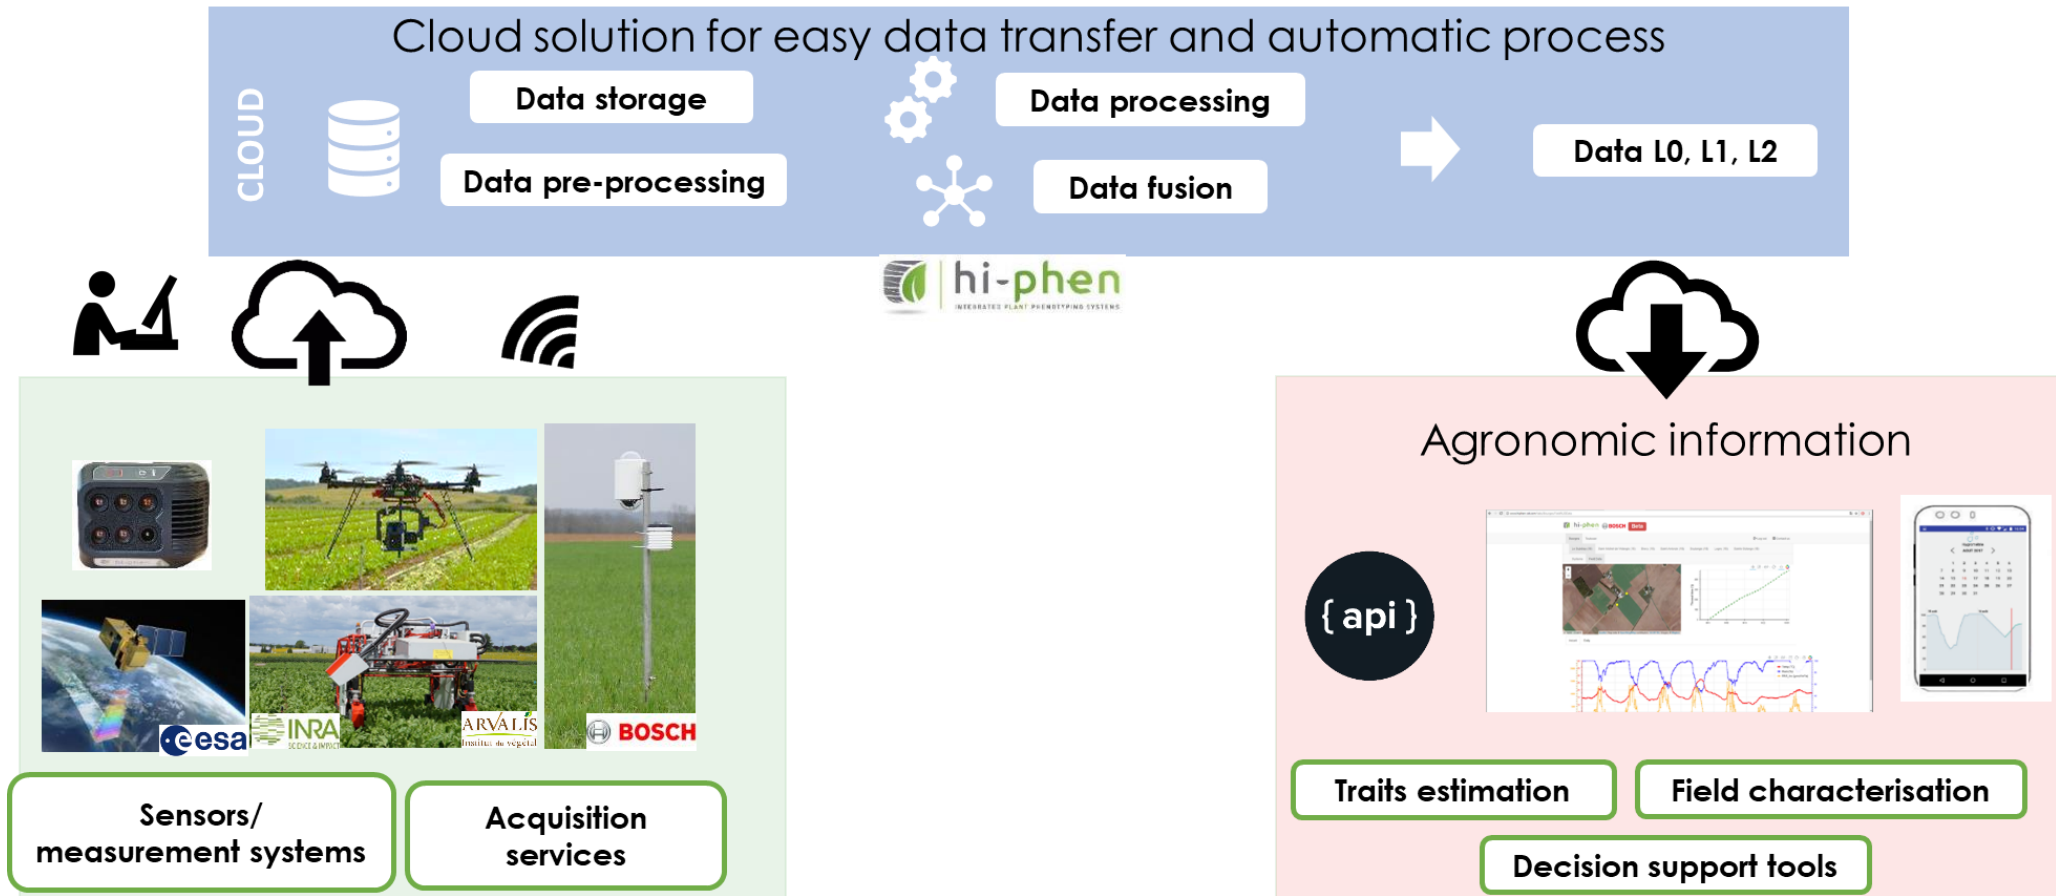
Cloud solution for easy data transfer and automatic process

CLOUD

Data storage

Data pre-processing

Data processing

Data fusion

Data L0, L1, L2

hi-phen
INTEGRATED PLANT PHENOTYPING SYSTEMS

Agronomic information

{ api }

esa

INRA

ARVALIS

BOSCH

Sensors/ measurement systems

Acquisition services

Traits estimation

Field characterisation

Decision support tools